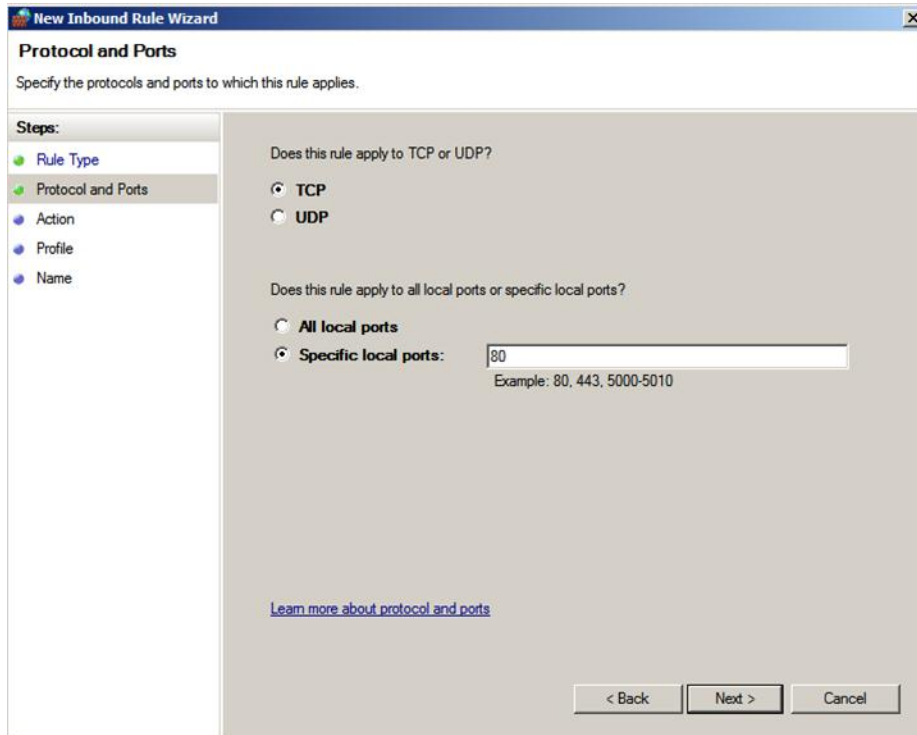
New Inbound Rule Wizard

Protocol and Ports

Specify the protocols and ports to which this rule applies.

Steps:

Rule Type

Protocol and Ports

Action

Profile

Name

Does this rule apply to TCP or UDP?

TCP

UDP

Does this rule apply to all local ports or specific local ports?

All local ports

Specific local ports:

80

Example: 80, 443, 5000-5010

Learn more about protocol and ports

< Back

Next >

Cancel